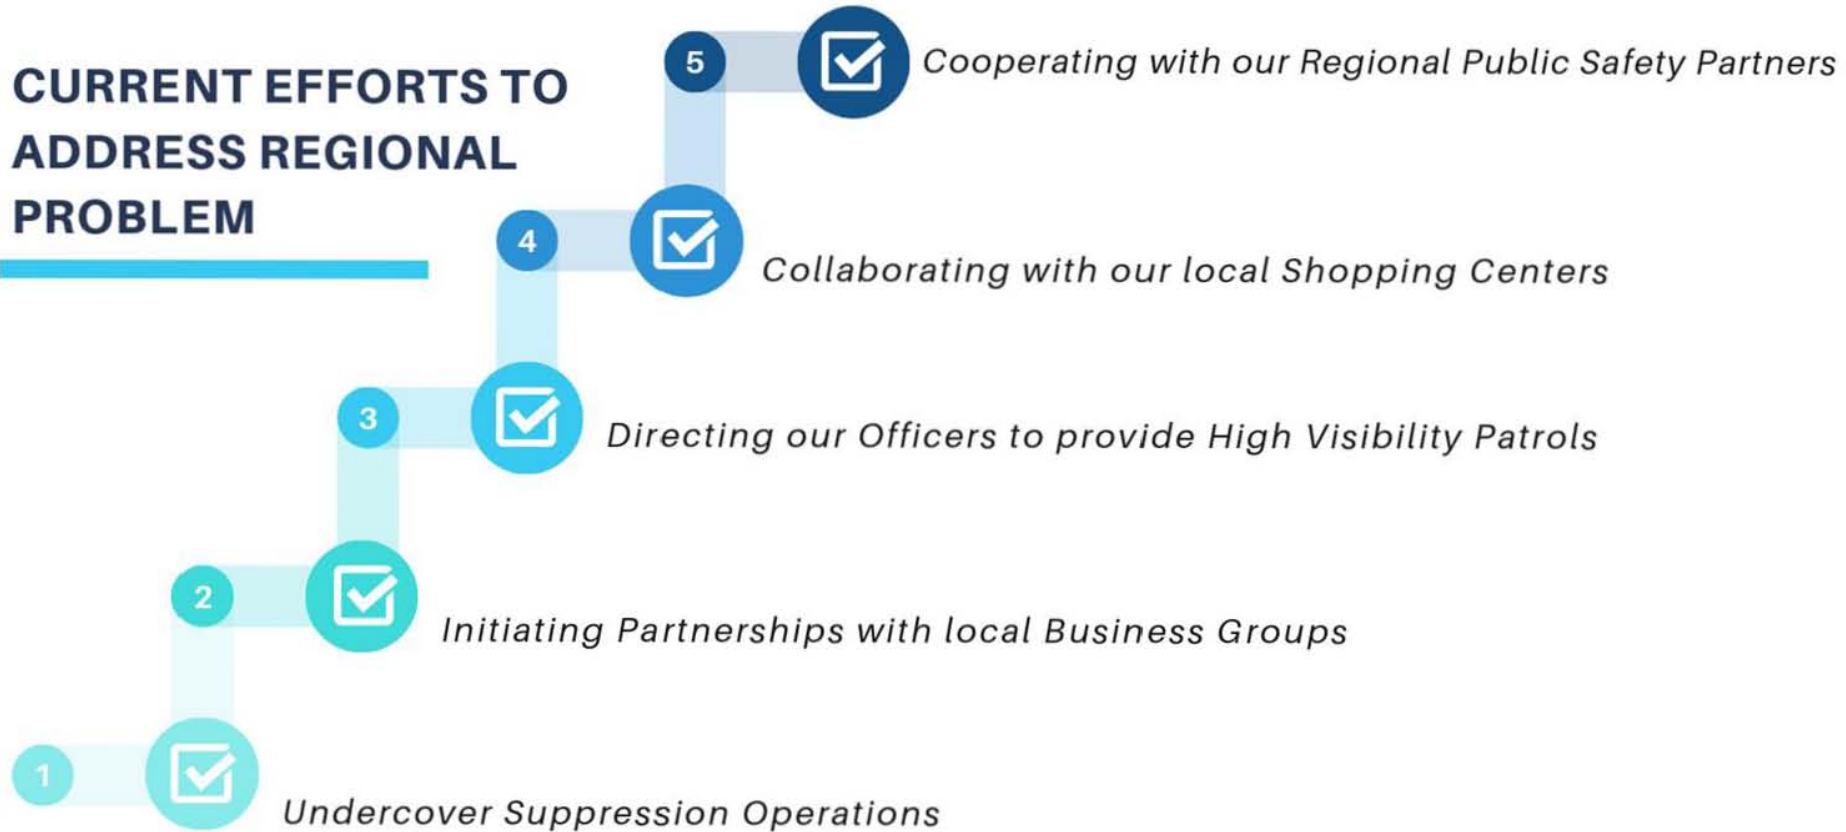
CURRENT EFFORTS TO ADDRESS REGIONAL PROBLEM

5 Cooperating with our Regional Public Safety Partners

4 Collaborating with our local Shopping Centers

3 Directing our Officers to provide High Visibility Patrols

2 Initiating Partnerships with local Business Groups

1 Undercover Suppression Operations